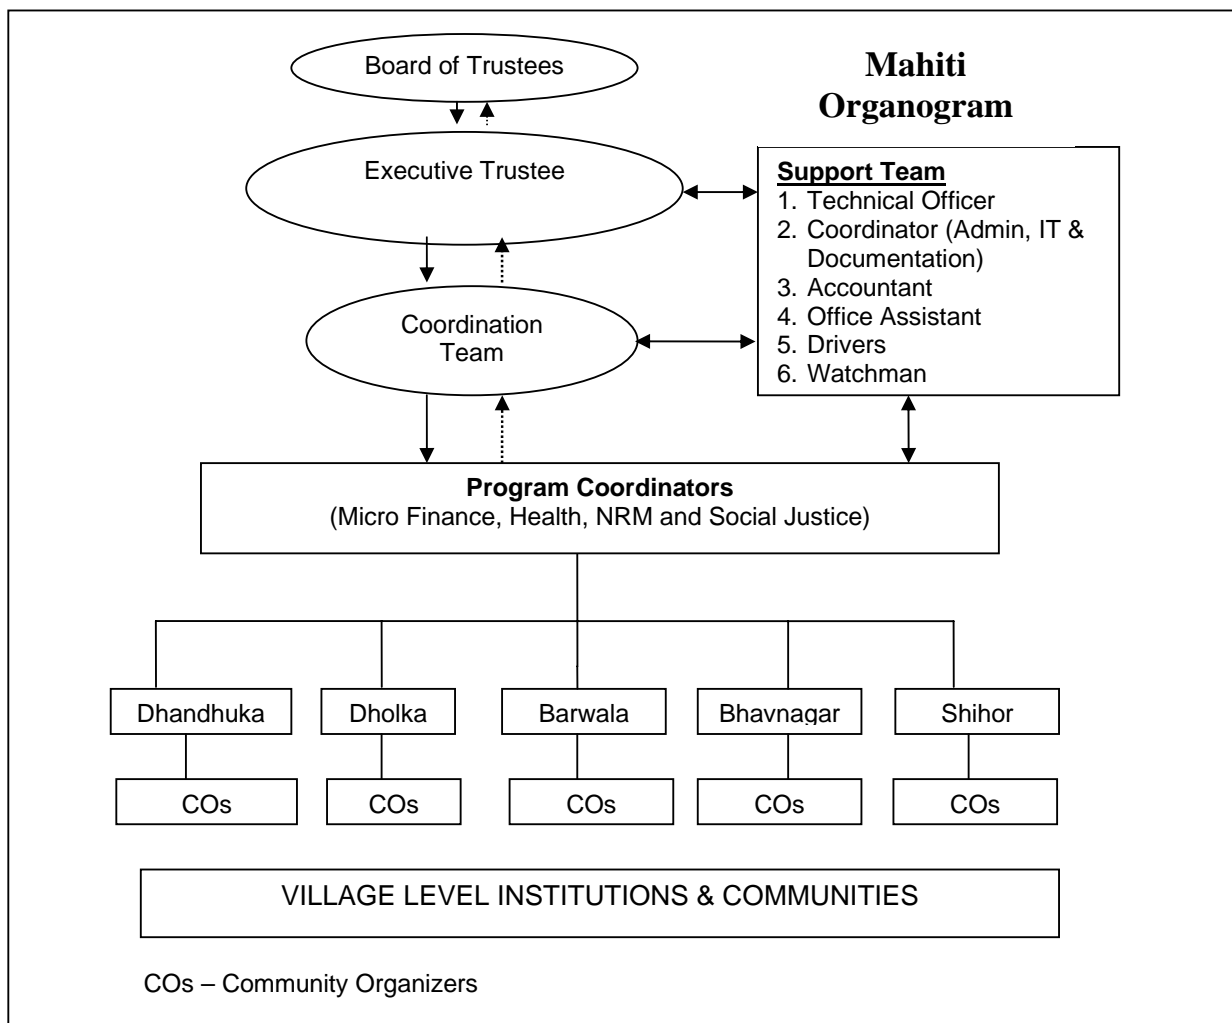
Mahiti Organogram

Board of Trustees

Executive Trustee

Support Team
1. Technical Officer
2. Coordinator (Admin, IT & Documentation)
3. Accountant
4. Office Assistant
5. Drivers
6. Watchman

Coordination Team

Program Coordinators
(Micro Finance, Health, NRM and Social Justice)

Dhandhuka
Dholka
Barwala
Bhavnagar
Shihor

COs
COs
COs
COs
COs

VILLAGE LEVEL INSTITUTIONS & COMMUNITIES

COs – Community Organizers